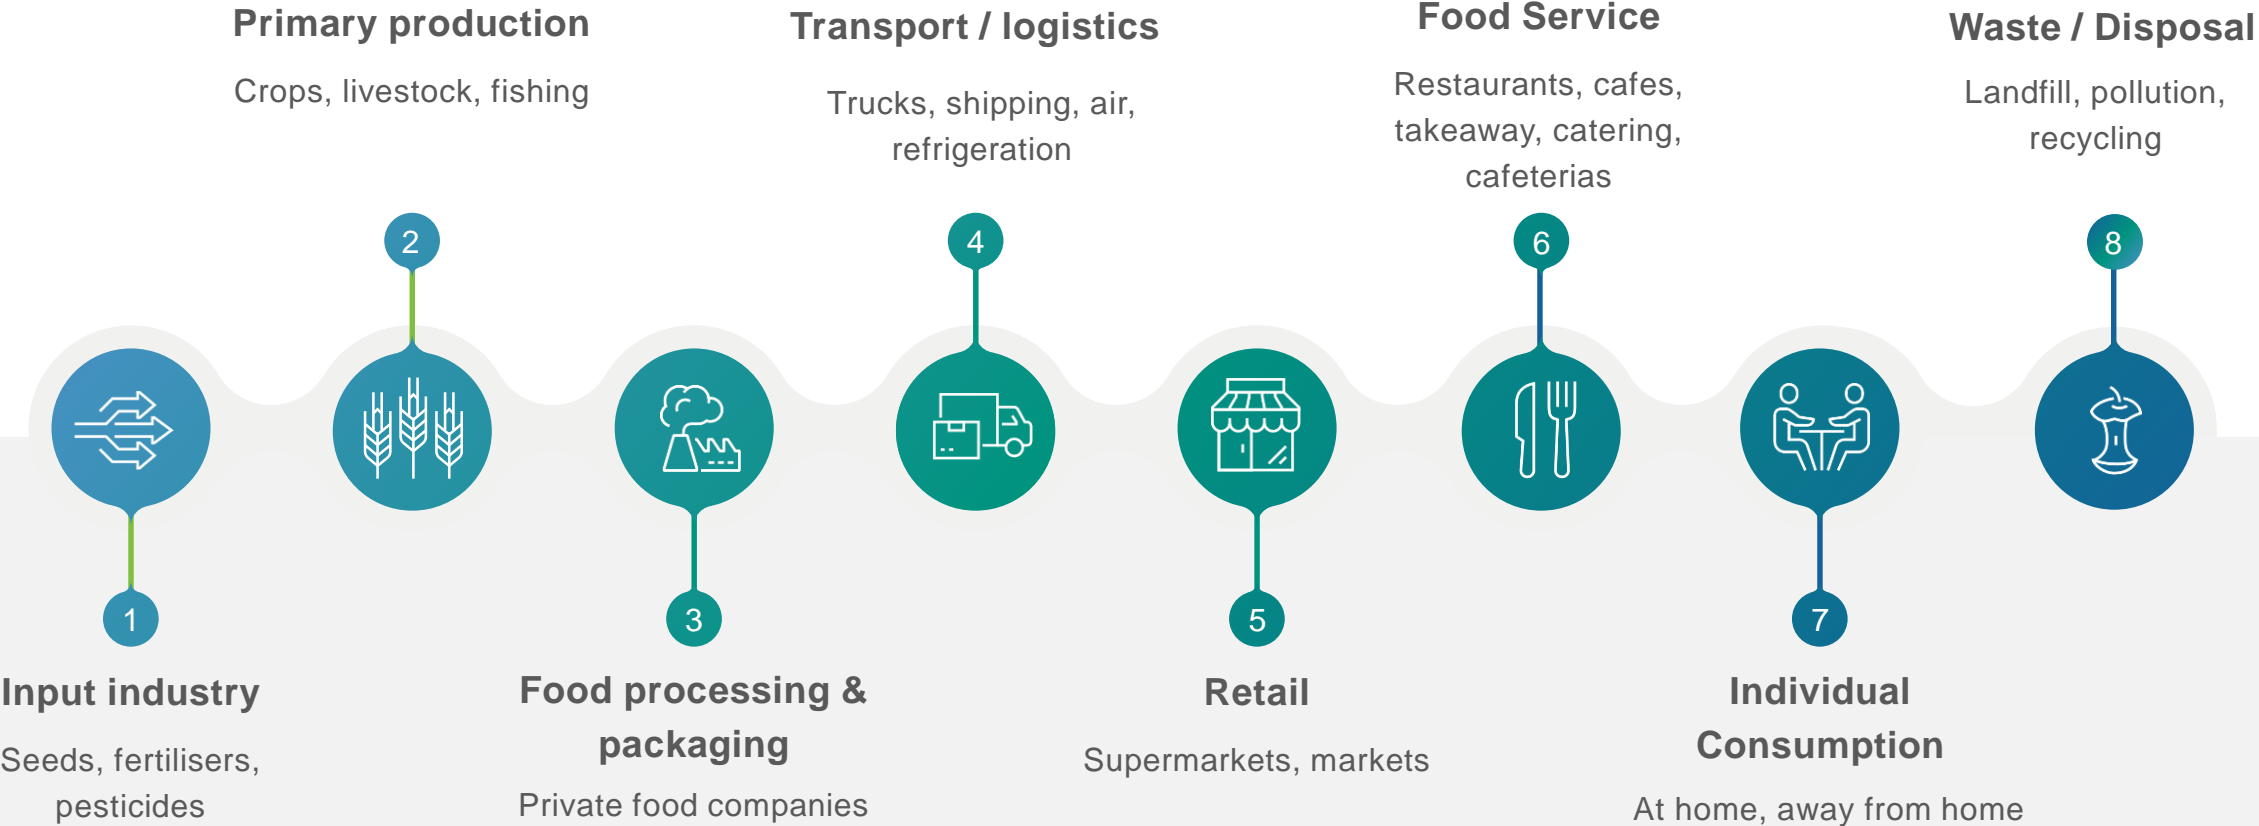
1

Input industry

Seeds, fertilisers, pesticides

2

Primary production

Crops, livestock, fishing

3

Food processing & packaging

Private food companies

4

Transport / logistics

Trucks, shipping, air, refrigeration

5

Retail

Supermarkets, markets

6

Food Service

Restaurants, cafes, takeaway, catering, cafeterias

7

Individual Consumption

At home, away from home

8

Waste / Disposal

Landfill, pollution, recycling